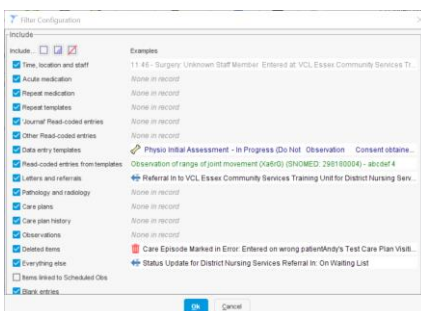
Filter Configuration

Include

Include...

Examples

Time, location and staff
11:46 - Surgery Unknown Staff Member Entered at VCL Essex Community Services Tr...

Acute medication
None in record

Repeat medication
None in record

Repeat templates
None in record

'Journal' Read-coded entries
None in record

Other Read-coded entries
None in record

Data entry templates
Physio Initial Assessment - In Progress (Do Not Observation Consent obtaine...

Read-coded entries from templates
Observation of range of joint movement (Xa6rD) (SNOMED: 298180004) - abcdef 4

Letters and referrals
Referral In to VCL Essex Community Services Training Unit for District Nursing Serv...

Pathology and radiology
None in record

Care plans
None in record

Care plan history
None in record

Observations
None in record

Deleted items
Care Episode Marked in Error: Entered on wrong patientAndy's Test Care Plan Visiti...

Everything else
Status Update for District Nursing Services Referral In: On Waiting List

Items linked to Scheduled Obs

Blank entries

Ok Cancel